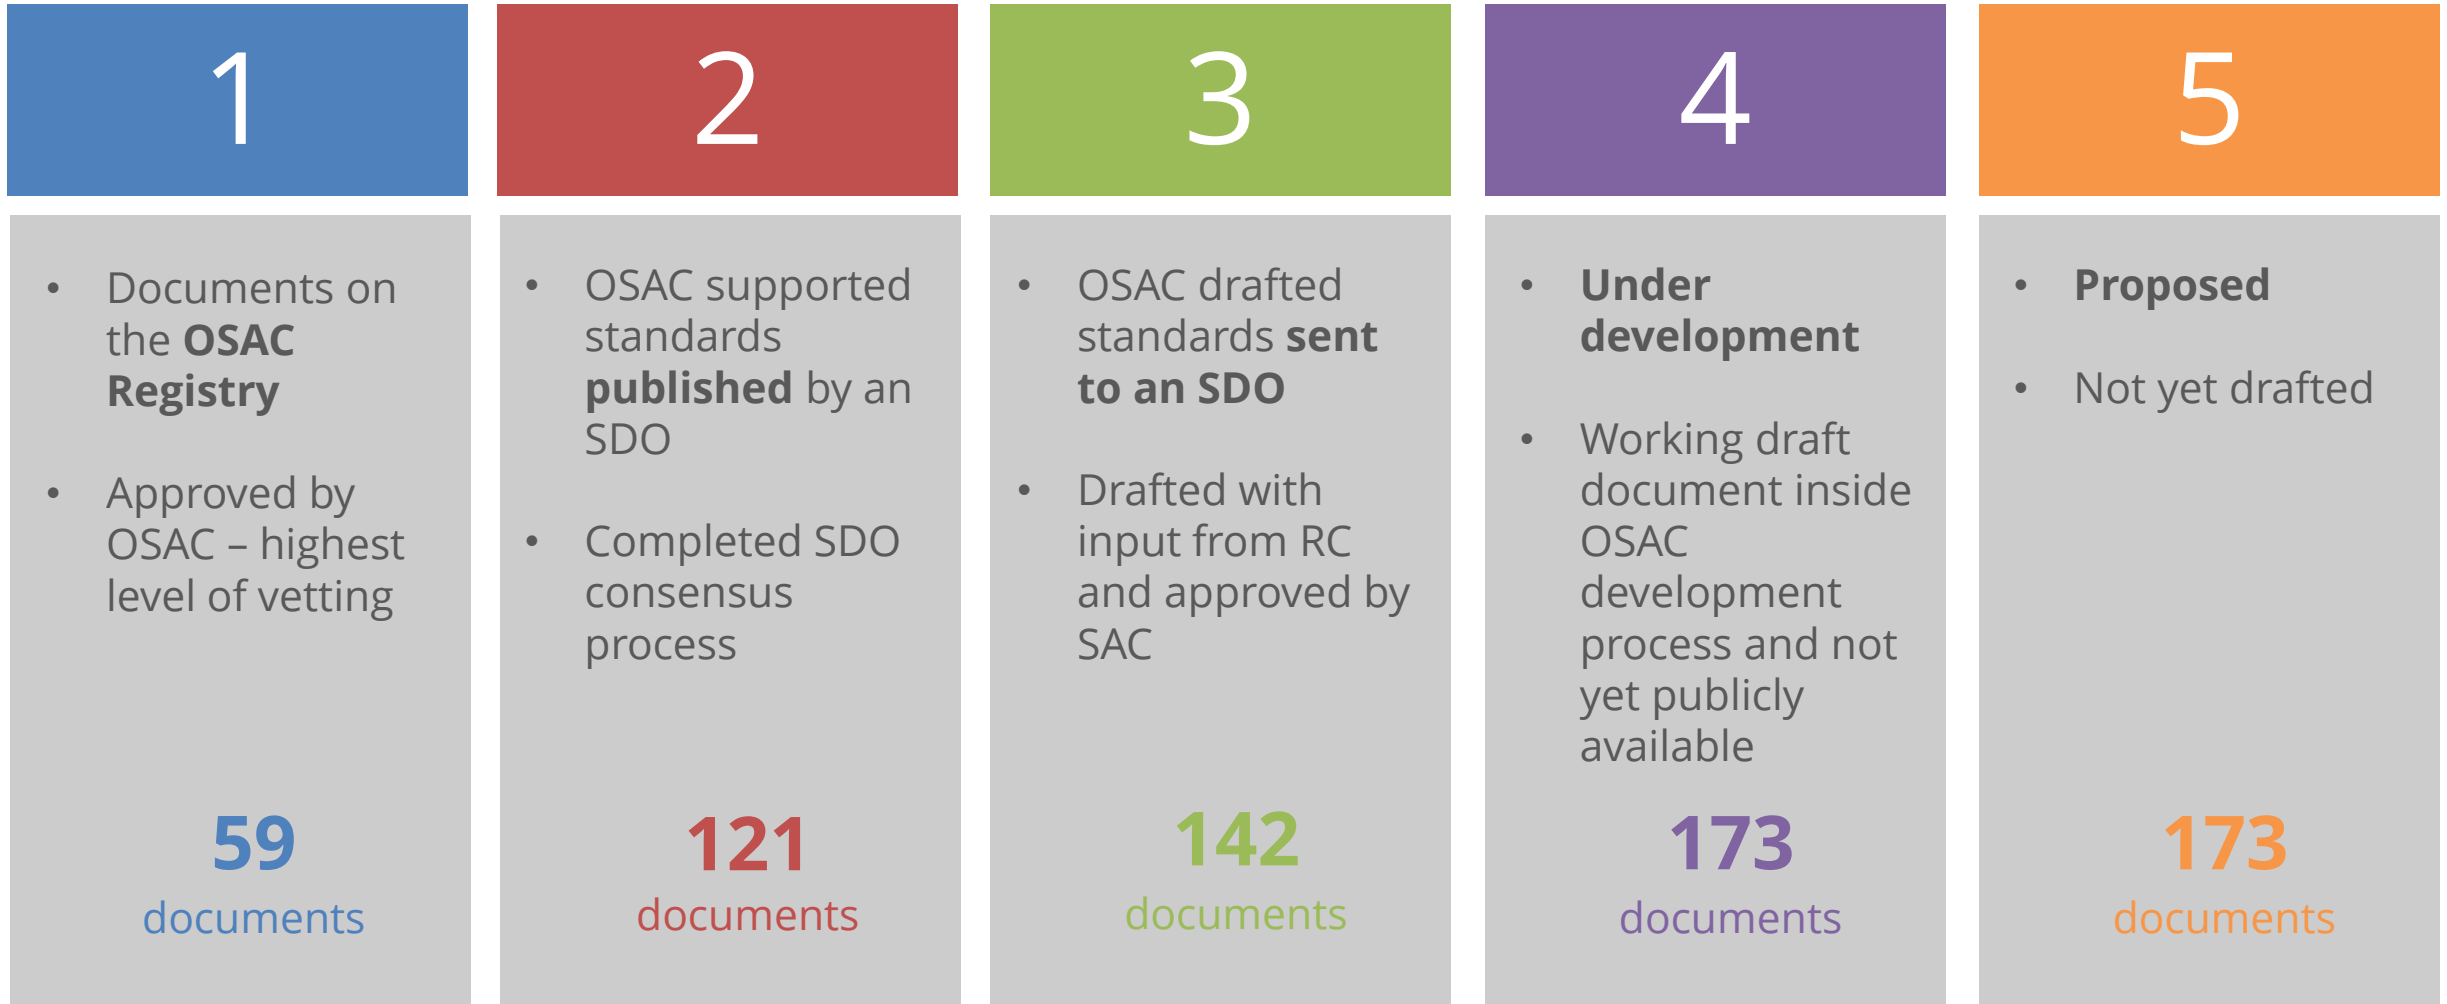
1

• Documents on the OSAC Registry

• Approved by OSAC – highest level of vetting

59
documents

2

• OSAC supported standards published by an SDO

• Completed SDO consensus process

121
documents

3

• OSAC drafted standards sent to an SDO

• Drafted with input from RC and approved by SAC

142
documents

4

• Under development

• Working draft document inside OSAC development process and not yet publicly available

173
documents

5

• Proposed

• Not yet drafted

173
documents